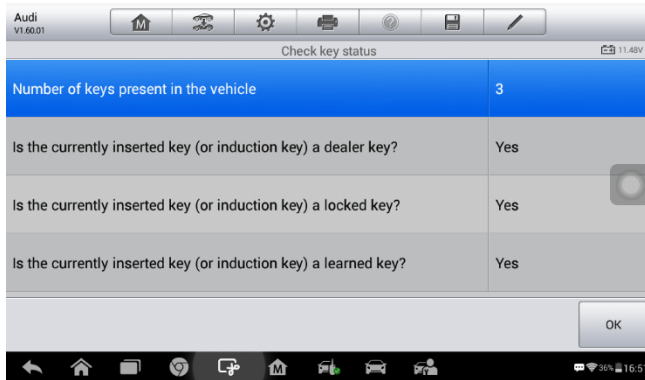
Audi
V1.60.01

Check key status

11.48V

| | |
|---|---|
| Number of keys present in the vehicle | 3 |
| Is the currently inserted key (or induction key) a dealer key? | Yes |
| Is the currently inserted key (or induction key) a locked key? | Yes |
| Is the currently inserted key (or induction key) a learned key? | Yes |

OK

36% 16:5